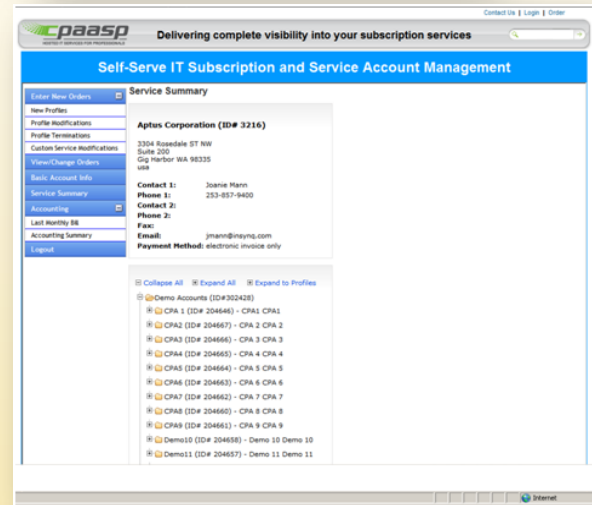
Contact Us | Login | Order

cpaasp
HOSTED IT SERVICES FOR PROFESSIONALS

Delivering complete visibility into your subscription services

Self-Serve IT Subscription and Service Account Management

Enter New Orders
New Profiles
Profile Modifications
Profile Terminations
Custom Service Modifications
View/Change Orders
Basic Account Info
Service Summary
Accounting
Last Monthly Bill
Accounting Summary
Logout

Service Summary

Aptus Corporation (ID# 3216)

3304 Rosedale ST NW
Suite 200
Gig Harbor WA 98335
usa

| | |
|---|---|
| Contact 1: | Joanie Mann |
| Phone 1: | 253-857-9400 |
| Contact 2: | |
| Phone 2: | |
| Fax: | |
| Email: | jmann@insynq.com |
| Payment Method: | electronic invoice only |

Collapse All  Expand All  Expand to Profiles

Demo Accounts (ID#302428)
CPA 1 (ID# 204646) - CPA1 CPA1
CPA2 (ID# 204667) - CPA 2 CPA 2
CPA3 (ID# 204666) - CPA 3 CPA 3
CPA4 (ID# 204665) - CPA 4 CPA 4
CPA5 (ID# 204664) - CPA 5 CPA 5
CPA6 (ID# 204663) - CPA 6 CPA 6
CPA7 (ID# 204662) - CPA 7 CPA 7
CPA8 (ID# 204660) - CPA 8 CPA 8
CPA9 (ID# 204661) - CPA 9 CPA 9
Demo10 (ID# 204658) - Demo 10 Demo 10
Demo11 (ID# 204657) - Demo 11 Demo 11

Internet